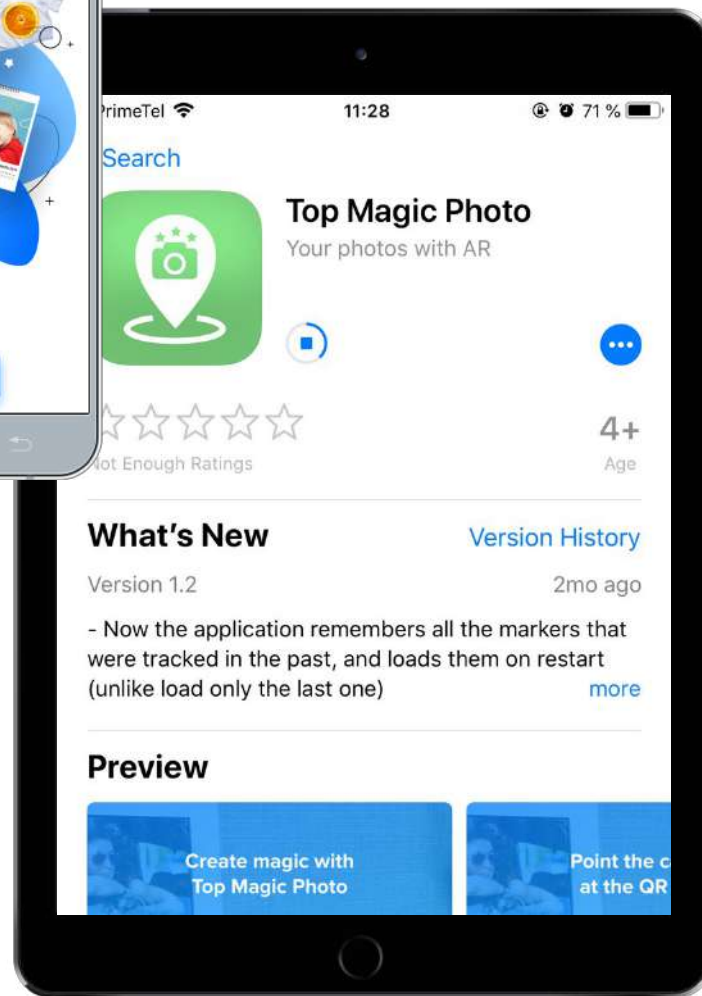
PrimeTel 11:28 71 %

Search

Top Magic Photo
Your photos with AR

Not Enough Ratings

4+
Age

What’s New
Version History

Version 1.2
2mo ago

- Now the application remembers all the markers that were tracked in the past, and loads them on restart (unlike load only the last one)
more

Preview

Create magic with Top Magic Photo

Point the c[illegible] at the QR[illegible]